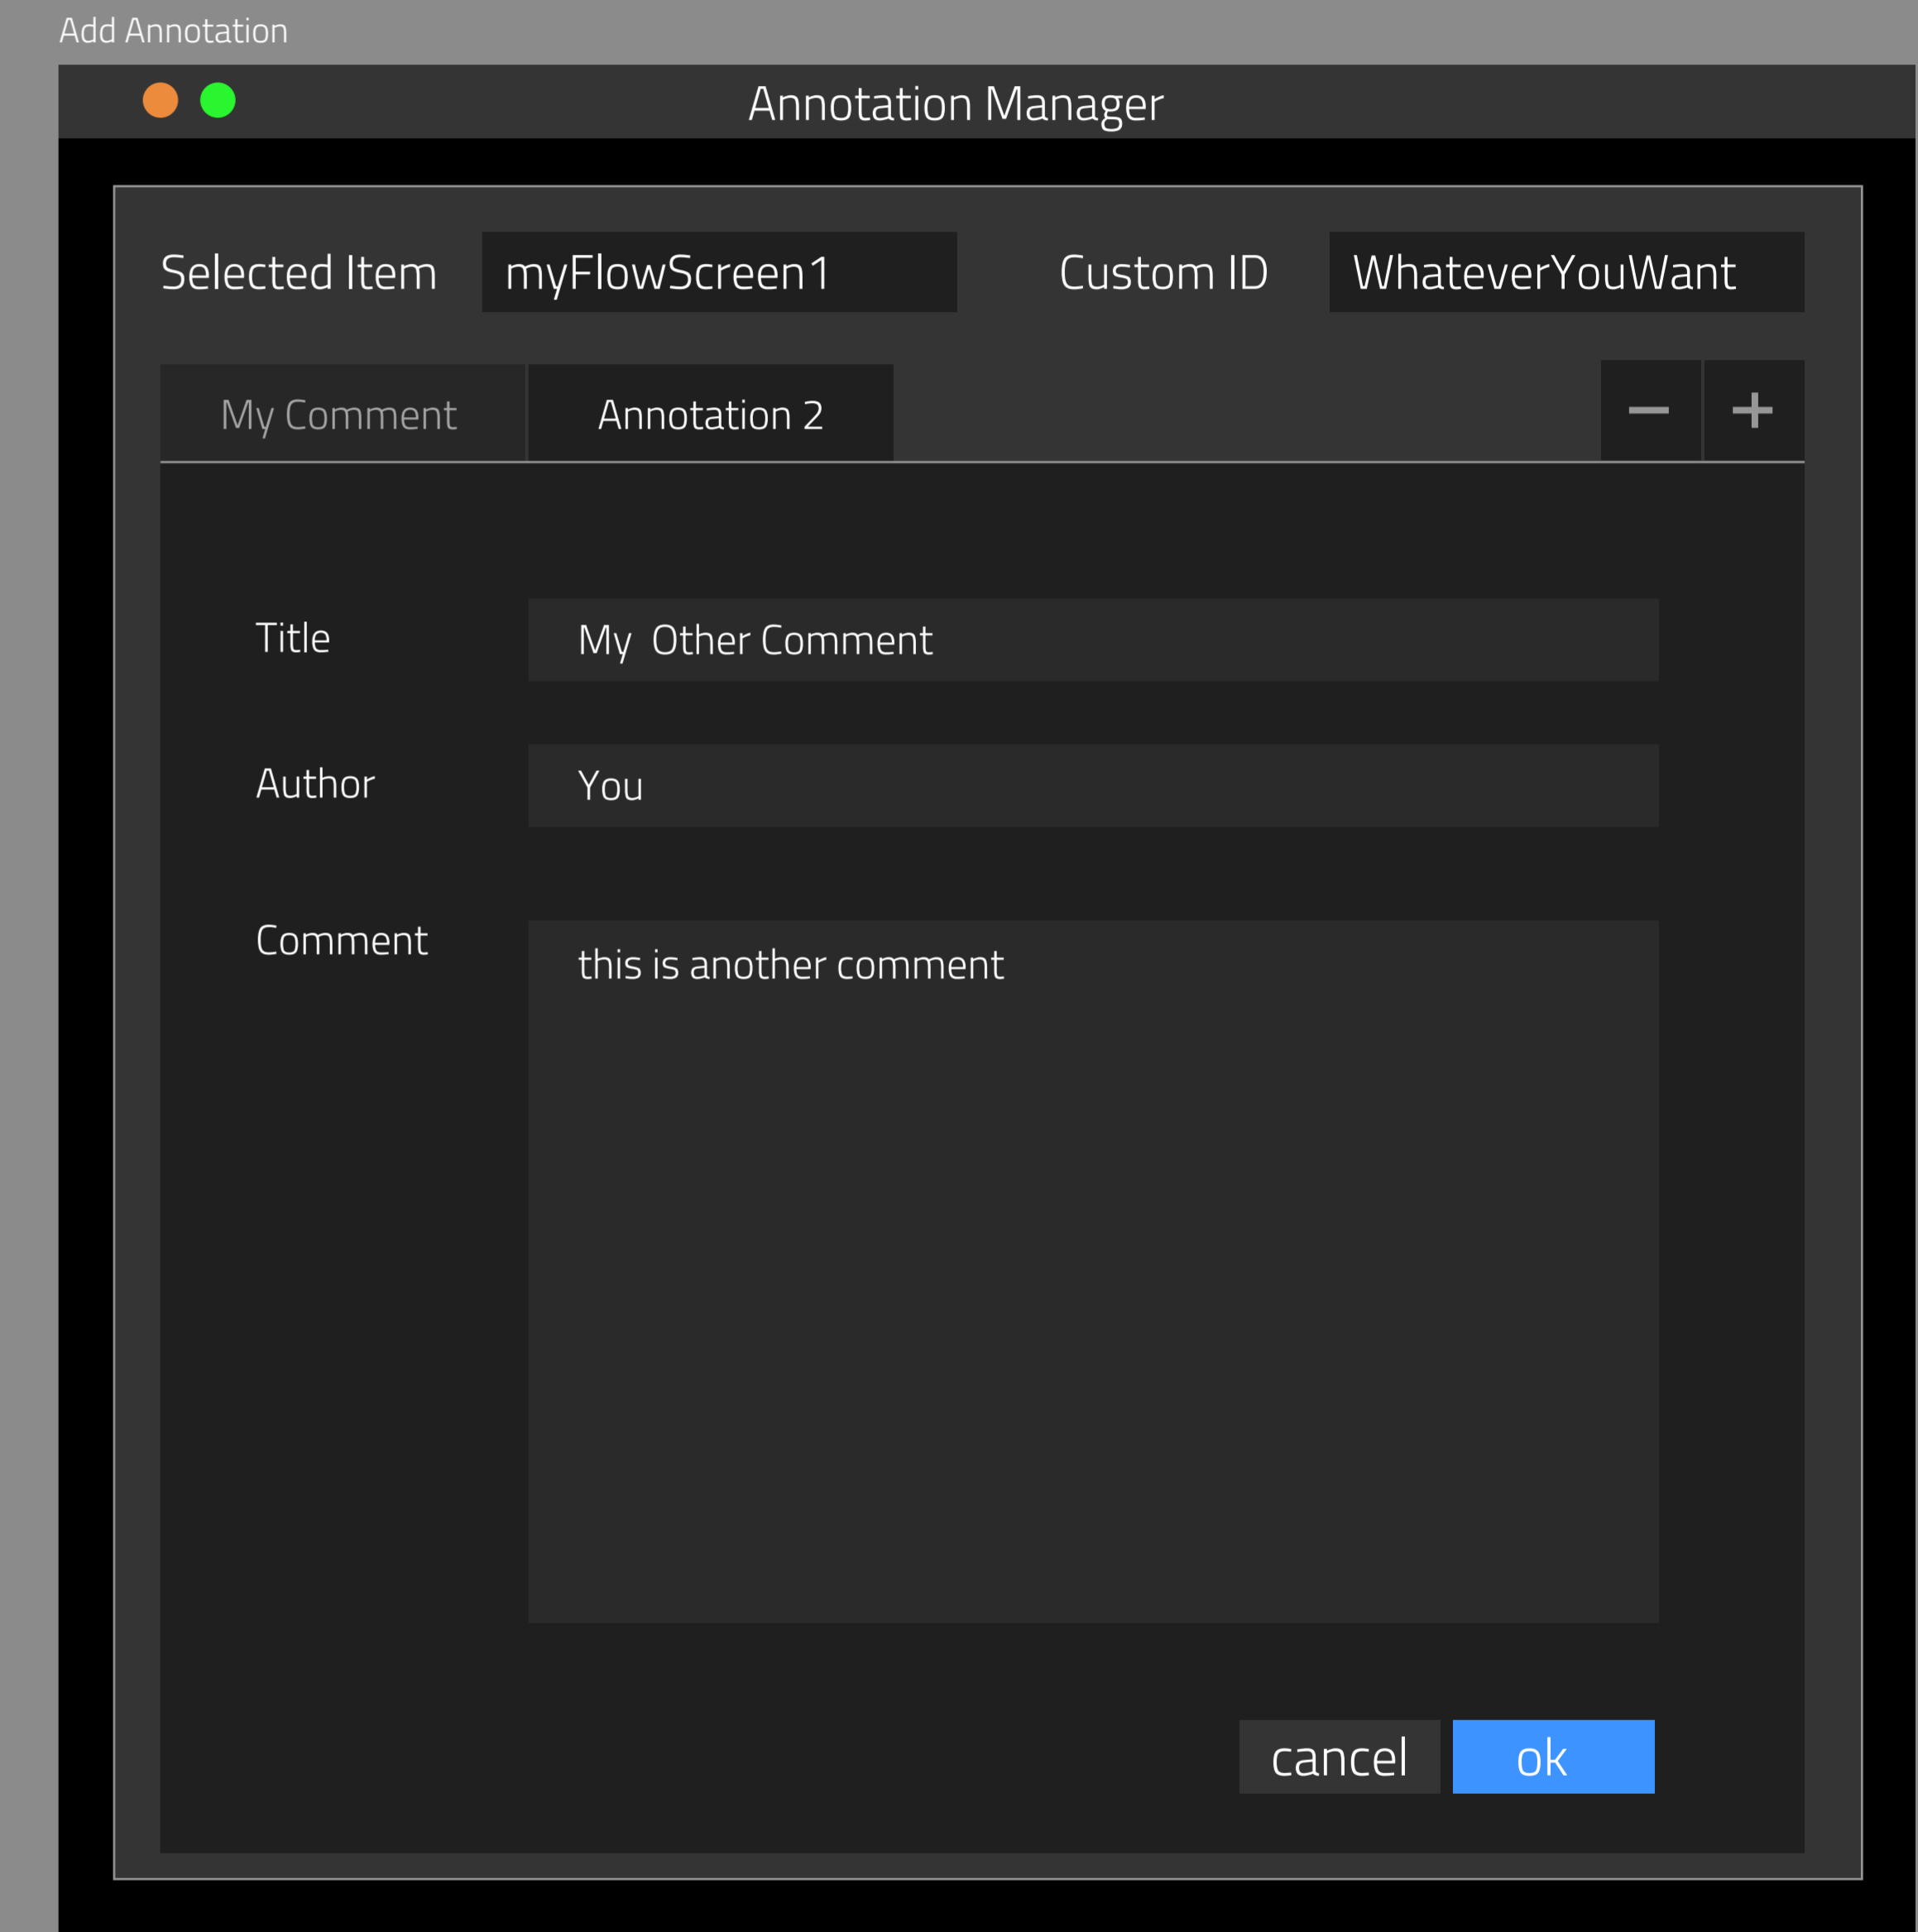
Add Annotation

Annotation Manager

Selected Item myFlowScreen1

Custom ID WhateverYouWant

My Comment

Annotation 2

−

+

Title My Other Comment

Author You

Comment this is another comment

cancel

ok